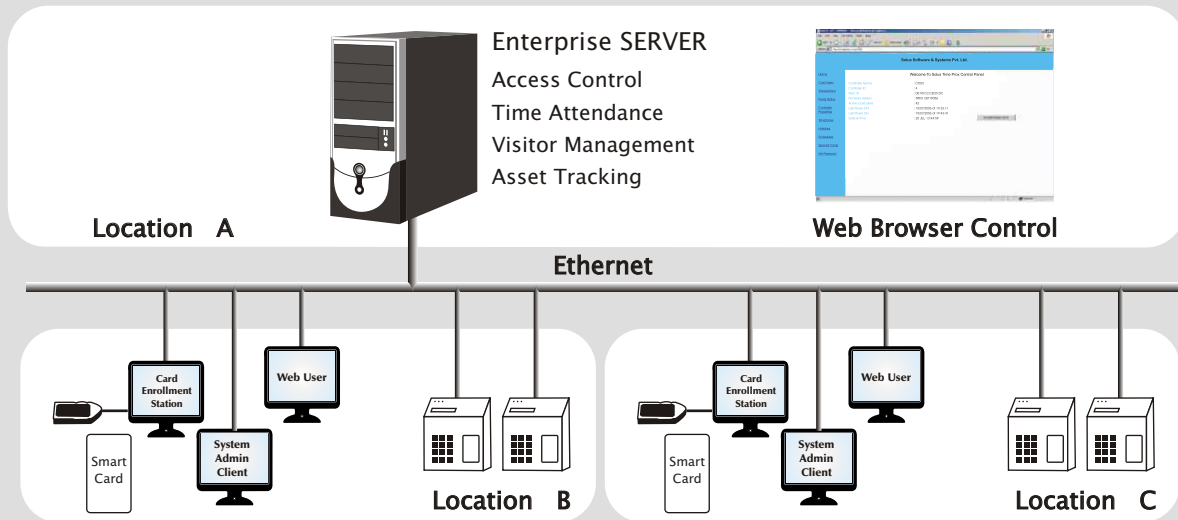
Enterprise SERVER
Access Control
Time Attendance
Visitor Management
Asset Tracking

Location A

Welcome To Sotus Time Prox Control Panel

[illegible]

Web Browser Control

Ethernet

Card Enrollment Station

Web User

System Admin Client

Smart Card

Location B

Card Enrollment Station

Web User

System Admin Client

Smart Card

Location C